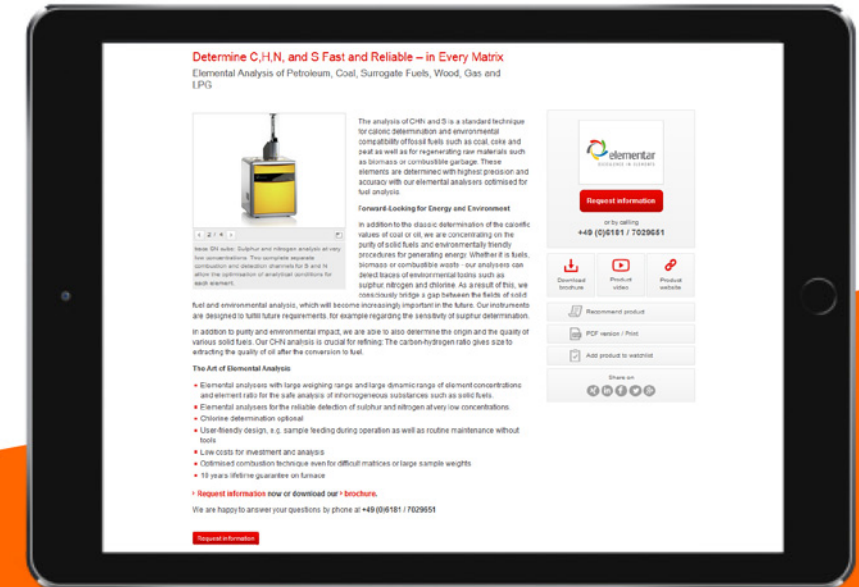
Determine C,H,N, and S Fast and Reliable – in Every Matrix

Elemental Analysis of Petroleum, Coal, Surrogate Fuels, Wood, Gas and LPG

The analysis of CHN and S is a standard technique for caloric determination and environmental compatibility of fossil fuels such as coal, coke and peat as well as for regenerating raw materials such as biomass or combustible garbage. These elements are determined with highest precision and accuracy with our elemental analysers optimised for fuel analysis.

Forward-Looking for Energy and Environment

In addition to the classic determination of the calorific values of coal or oil, we are concentrating on the purity of solid fuels and environmentally friendly procedures for generating energy. Whether it is fuels, biomass or combustible waste - our analysers can detect traces of environmental toxins such as sulphur, nitrogen and chlorine. As a result of this, we consciously bridge a gap between the fields of solid fuel and environmental analysis, which will become increasingly important in the future. Our instruments are designed to fulfil future requirements, for example regarding the sensitivity of sulphur determination.

In addition to purity and environmental impact, we are able to also determine the origin and the quality of various solid fuels. Our CHN analysis is crucial for refining: The carbon-hydrogen ratio gives size to extracting the quality of oil after the conversion to fuel.

The Art of Elemental Analysis

• Elemental analysers with large weighing range and large dynamic range of element concentrations and element ratio for the safe analysis of inhomogeneous substances such as solid fuels.
• Elemental analysers for the reliable detection of sulphur and nitrogen at very low concentrations
• Chlorine determination optional
• User-friendly design, e.g. sample feeding during operation as well as routine maintenance without tools
• Low costs for investment and analysis
• Optimised combustion technique even for difficult matrices or large sample weights
• 10 years lifetime guarantee on furnace

› Request information now or download our › brochure.

We are happy to answer your questions by phone at +49 (0)6181 / 7029651

Request information

‹ 2 / 4 ›

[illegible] SN cube: Sulphur and nitrogen analysis at very low concentrations. The complete separate combustion and detection channels for S and N allow the optimisation of analytical conditions for each element.

elementar

Request information

or by calling
+49 (0)6181 / 7029651

Download brochure
Product video
Product website

Recommend product
PDF version / Print
Add product to watchlist

Share on